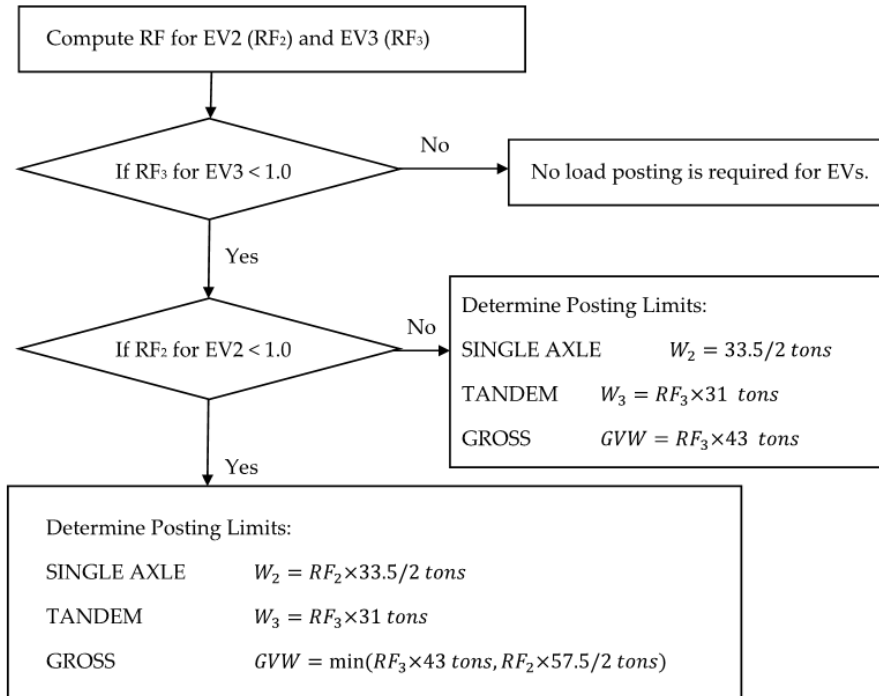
Compute RF for EV2 (RF₂) and EV3 (RF₃)

If RF₃ for EV3 < 1.0

No

No load posting is required for EVs.

Yes

If RF₂ for EV2 < 1.0

No

Determine Posting Limits:

SINGLE AXLE $W_2 = 33.5/2\ tons$

TANDEM $W_3 = RF_3 \times 31\ tons$

GROSS $GVW = RF_3 \times 43\ tons$

Yes

Determine Posting Limits:

SINGLE AXLE $W_2 = RF_2 \times 33.5/2\ tons$

TANDEM $W_3 = RF_3 \times 31\ tons$

GROSS $GVW = \min(RF_3 \times 43\ tons, RF_2 \times 57.5/2\ tons)$